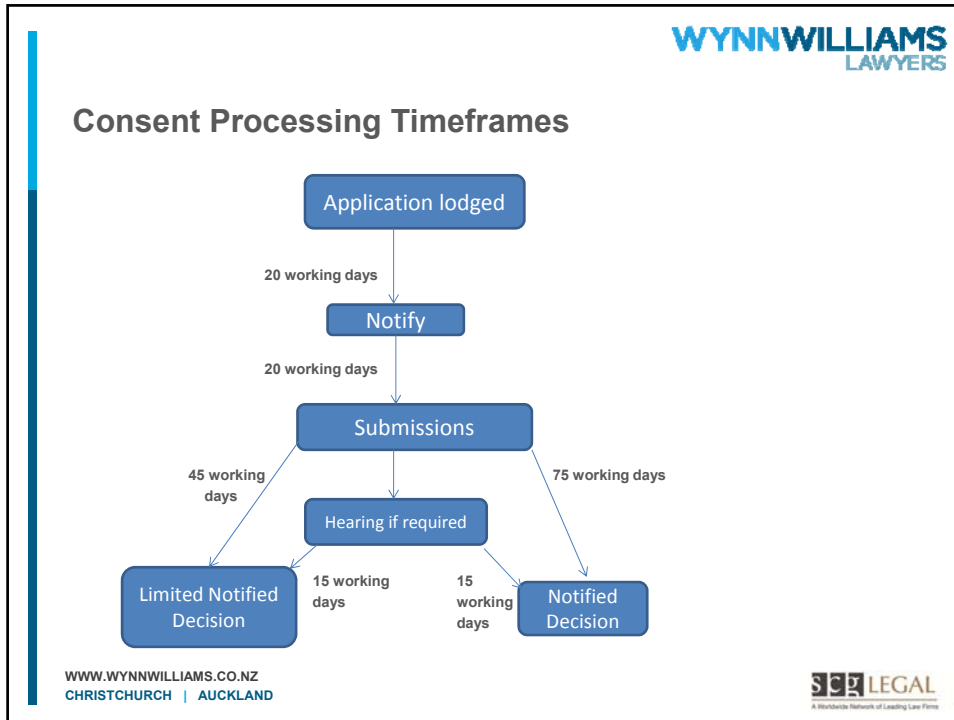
WYNNWILLIAMS
LAWYERS

Consent Processing Timeframes

Application lodged

20 working days

Notify

20 working days

Submissions

45 working days

75 working days

Hearing if required

Limited Notified Decision

15 working days

15 working days

Notified Decision

WWW.WYNNWILLIAMS.CO.NZ
CHRISTCHURCH | AUCKLAND

SCG LEGAL
A Worldwide Network of Leading Law Firms